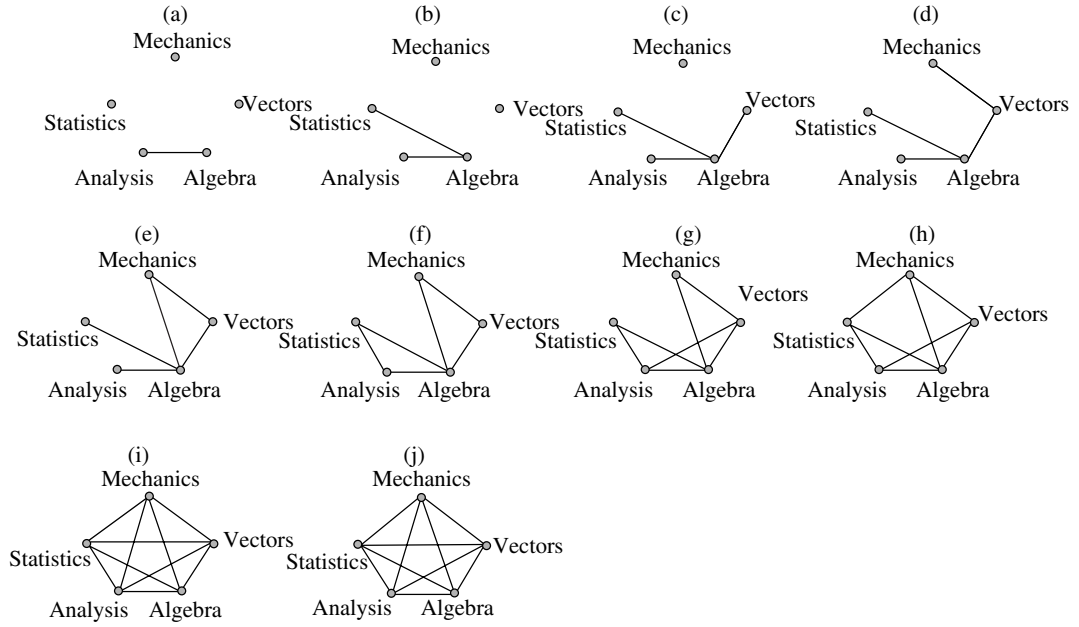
(a)
Mechanics
Statistics
Vectors
Analysis Algebra

(b)
Mechanics
Statistics
Vectors
Analysis Algebra

(c)
Mechanics
Vectors
Statistics
Analysis Algebra

(d)
Mechanics
Vectors
Statistics
Analysis Algebra

(e)
Mechanics
Statistics
Vectors
Analysis Algebra

(f)
Mechanics
Statistics
Vectors
Analysis Algebra

(g)
Mechanics
Vectors
Statistics
Analysis Algebra

(h)
Mechanics
Vectors
Statistics
Analysis Algebra

(i)
Mechanics
Statistics
Vectors
Analysis Algebra

(j)
Mechanics
Statistics
Vectors
Analysis Algebra